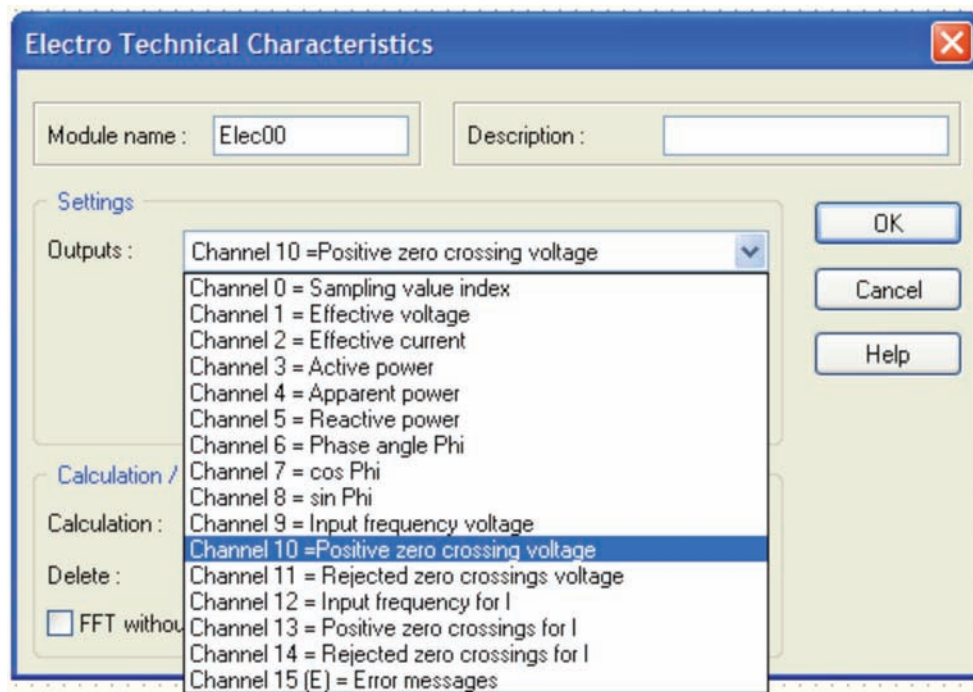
Electro Technical Characteristics

Module name : Elec00

Description :

Settings

Outputs : Channel 10 =Positive zero crossing voltage

Channel 0 = Sampling value index
Channel 1 = Effective voltage
Channel 2 = Effective current
Channel 3 = Active power
Channel 4 = Apparent power
Channel 5 = Reactive power
Channel 6 = Phase angle Phi
Channel 7 = cos Phi
Channel 8 = sin Phi
Channel 9 = Input frequency voltage
Channel 10 =Positive zero crossing voltage
Channel 11 = Rejected zero crossings voltage
Channel 12 = Input frequency for I
Channel 13 = Positive zero crossings for I
Channel 14 = Rejected zero crossings for I
Channel 15 (E) = Error messages

OK

Cancel

Help

Calculation /

Calculation :

Delete :

FFT withou